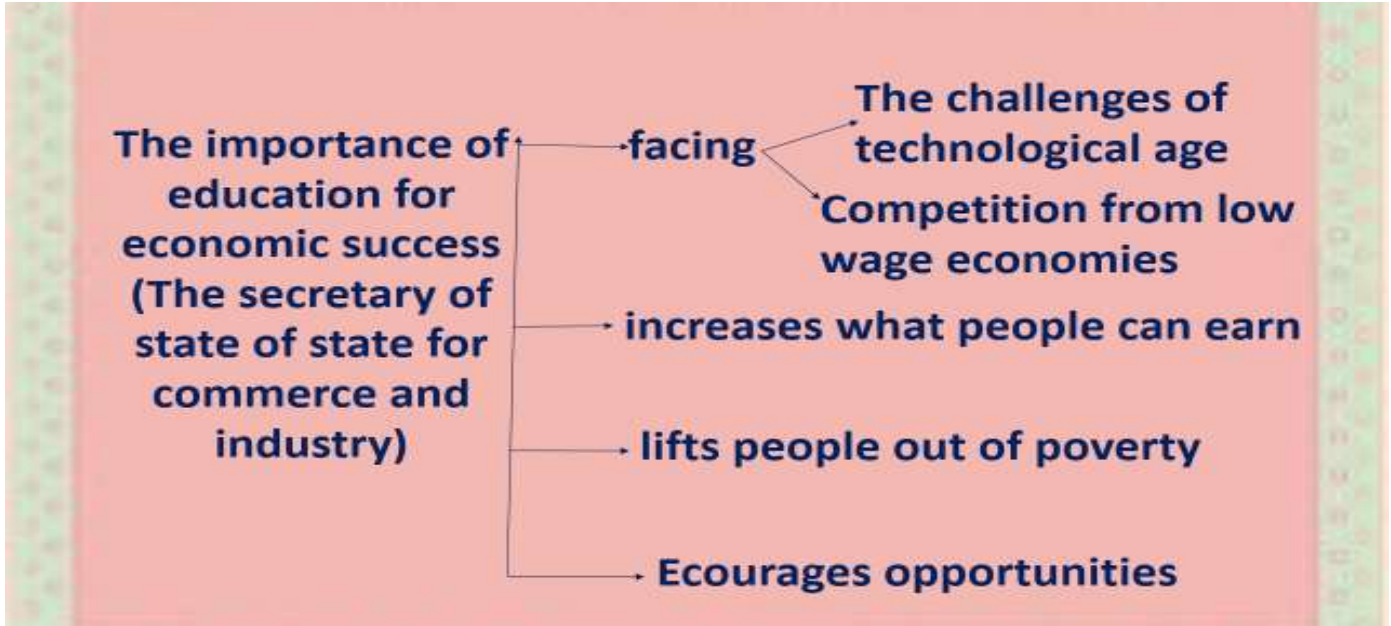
The importance of education for economic success (The secretary of state of state for commerce and industry)

facing

The challenges of technological age

Competition from low wage economies

increases what people can earn

lifts people out of poverty

Ecourages opportunities